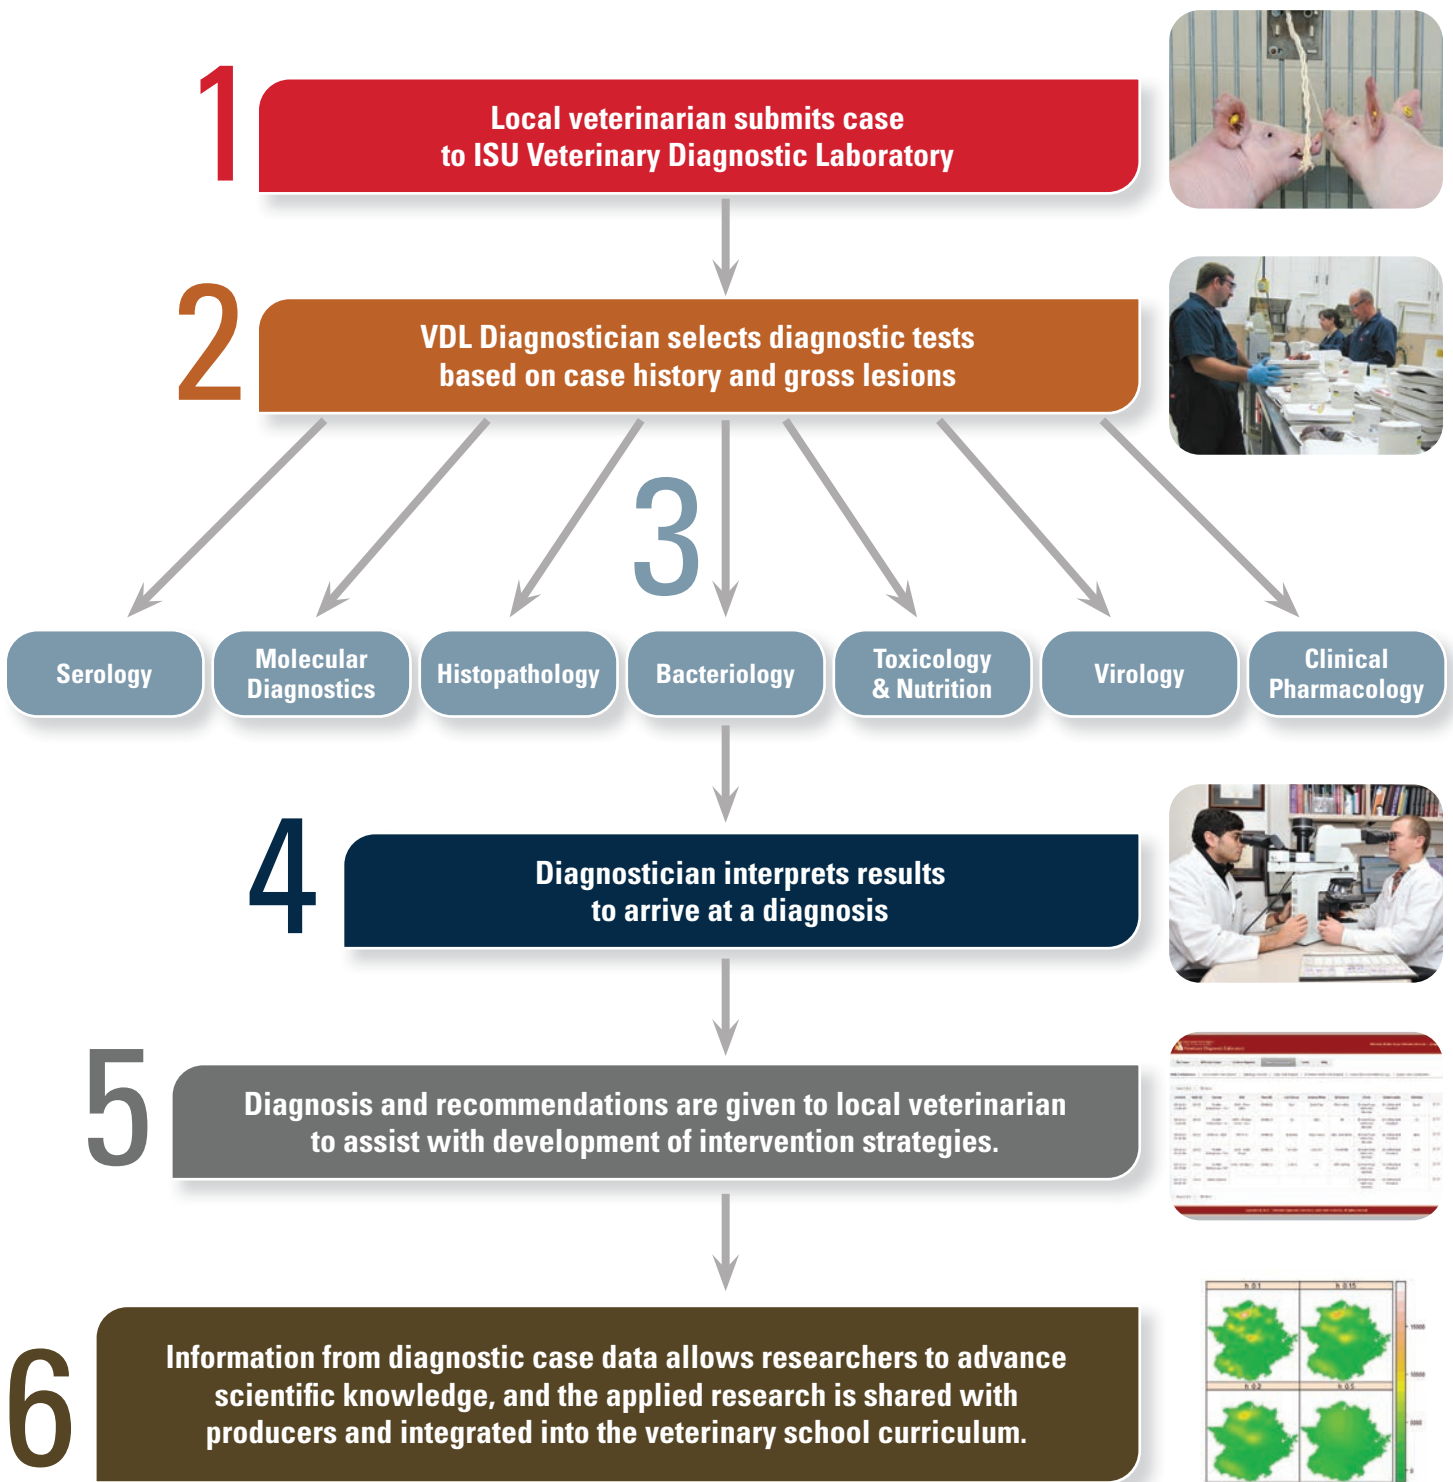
1

Local veterinarian submits case to ISU Veterinary Diagnostic Laboratory

2

VDL Diagnostician selects diagnostic tests based on case history and gross lesions

3

Serology

Molecular Diagnostics

Histopathology

Bacteriology

Toxicology & Nutrition

Virology

Clinical Pharmacology

4

Diagnostician interprets results to arrive at a diagnosis

5

Diagnosis and recommendations are given to local veterinarian to assist with development of intervention strategies.

6

Information from diagnostic case data allows researchers to advance scientific knowledge, and the applied research is shared with producers and integrated into the veterinary school curriculum.